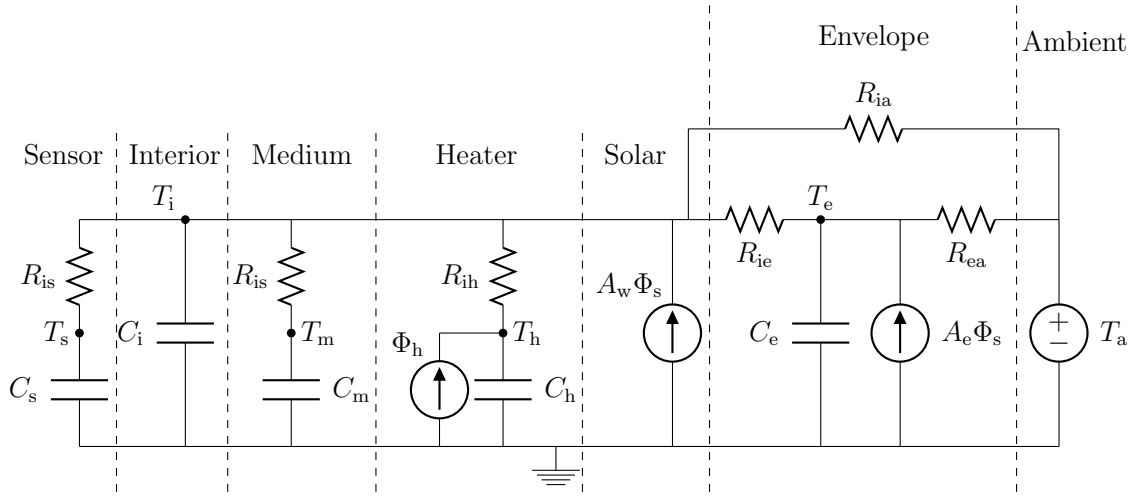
Envelope

Ambient

$R_{\mathrm{ia}}$

Sensor Interior Medium Heater Solar

$T_{\mathrm{i}}$

$T_{\mathrm{e}}$

$R_{\mathrm{ie}}$

$R_{\mathrm{ea}}$

$R_{\mathrm{is}}$

$R_{\mathrm{is}}$

$R_{\mathrm{ih}}$

$A_{\mathrm{w}}\Phi_{\mathrm{s}}$

$T_{\mathrm{s}}$

$C_{\mathrm{i}}$

$T_{\mathrm{m}}$

$\Phi_{\mathrm{h}}$

$T_{\mathrm{h}}$

$C_{\mathrm{e}}$

$A_{\mathrm{e}}\Phi_{\mathrm{s}}$

$+$

$-$

$T_{\mathrm{a}}$

$C_{\mathrm{s}}$

$C_{\mathrm{m}}$

$C_{\mathrm{h}}$